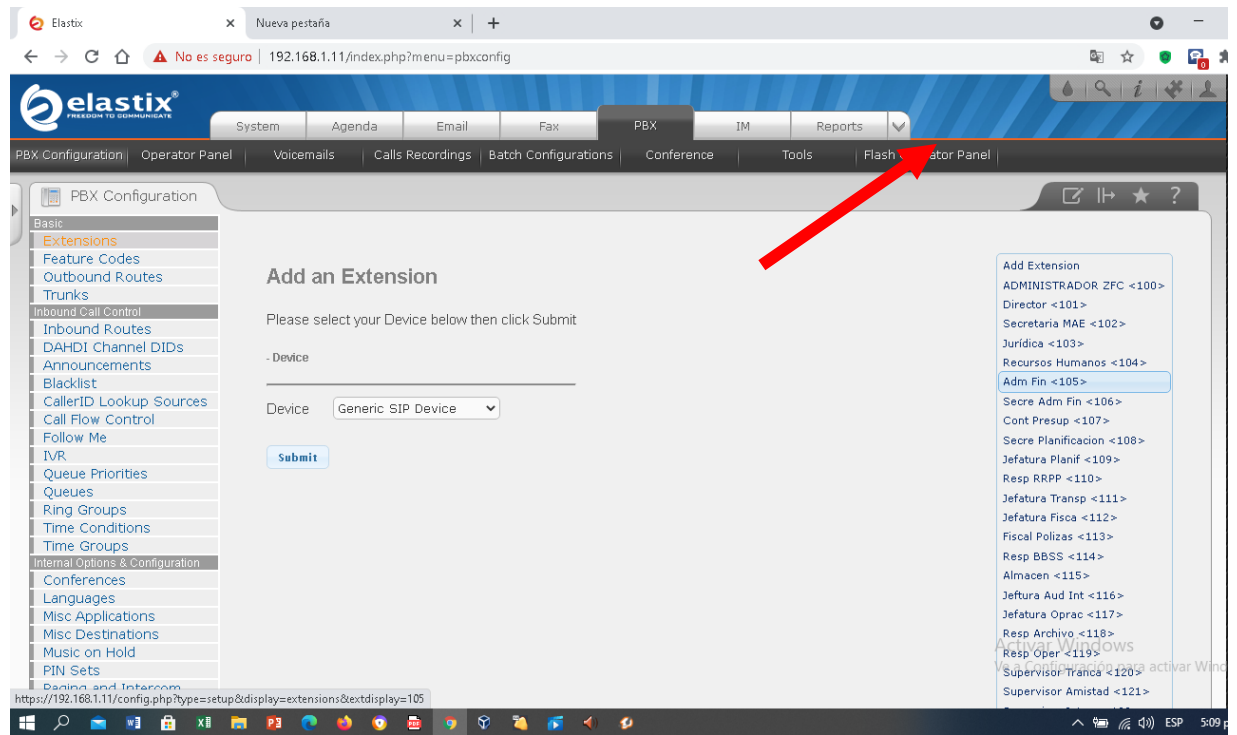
Elastix
Nueva pestaña
No es seguro | 192.168.1.11/index.php?menu=pbxconfig

elastix
FREEDOM TO COMMUNICATE

System | Agenda | Email | Fax | PBX | IM | Reports

PBX Configuration | Operator Panel | Voicemails | Calls Recordings | Batch Configurations | Conference | Tools | Flash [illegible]ator Panel

PBX Configuration

Basic
Extensions
Feature Codes
Outbound Routes
Trunks
Inbound Call Control
Inbound Routes
DAHDI Channel DIDs
Announcements
Blacklist
CallerID Lookup Sources
Call Flow Control
Follow Me
IVR
Queue Priorities
Queues
Ring Groups
Time Conditions
Time Groups
Internal Options & Configuration
Conferences
Languages
Misc Applications
Misc Destinations
Music on Hold
PIN Sets
Paging and Intercom

Add an Extension

Please select your Device below then click Submit

- Device

Device Generic SIP Device

Submit

Add Extension
ADMINISTRADOR ZFC <100>
Director <101>
Secretaria MAE <102>
Jurídica <103>
Recursos Humanos <104>
Adm Fin <105>
Secre Adm Fin <106>
Cont Presup <107>
Secre Planificacion <108>
Jefatura Planif <109>
Resp RRPP <110>
Jefatura Transp <111>
Jefatura Fisca <112>
Fiscal Polizas <113>
Resp BBSS <114>
Almacen <115>
Jeftura Aud Int <116>
Jefatura Oprac <117>
Resp Archivo <118>
Resp Oper <119>
Supervisor Tranca <120>
Supervisor Amistad <121>

Activar Windows
Ve a Configuración para activar Wind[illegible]

https://192.168.1.11/config.php?type=setup&display=extensions&extdisplay=105

ESP 5:09 p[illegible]